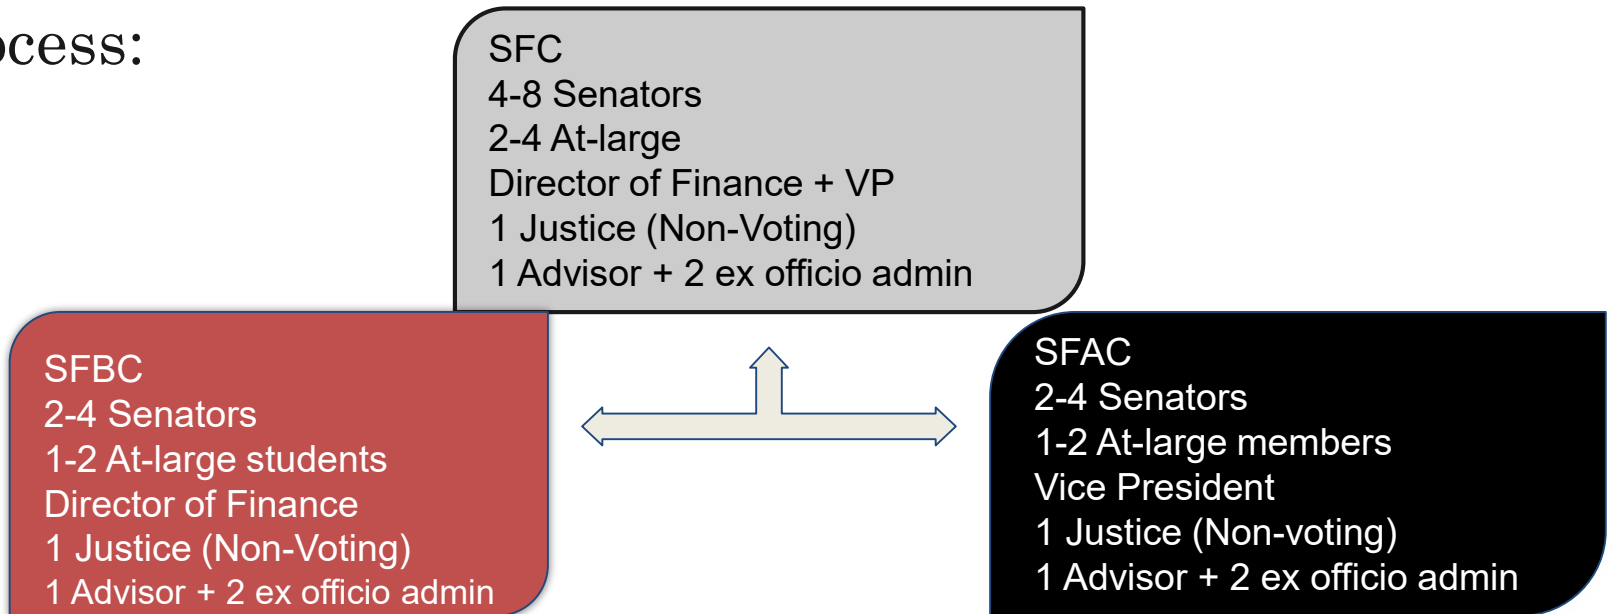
ocess:

SFC
4-8 Senators
2-4 At-large
Director of Finance + VP
1 Justice (Non-Voting)
1 Advisor + 2 ex officio admin

SFBC
2-4 Senators
1-2 At-large students
Director of Finance
1 Justice (Non-Voting)
1 Advisor + 2 ex officio admin

SFAC
2-4 Senators
1-2 At-large members
Vice President
1 Justice (Non-voting)
1 Advisor + 2 ex officio admin